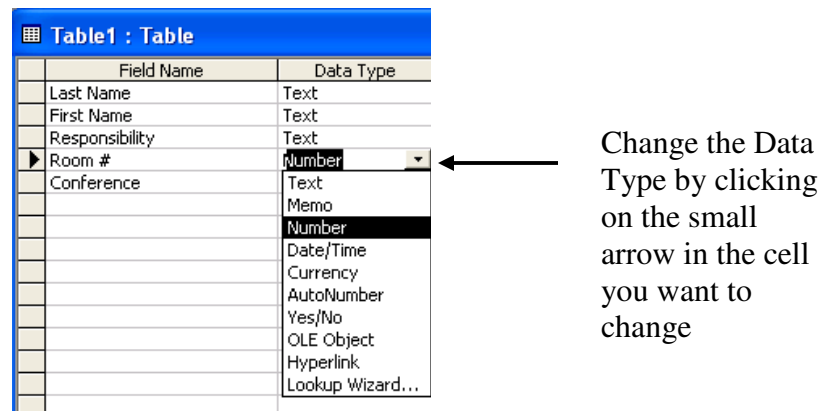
Table1 : Table

| Field Name | Data Type |
|---|---|
| Last Name | Text |
| First Name | Text |
| Responsibility | Text |
| Room # | Number |
| Conference | |

Text
Memo
Number
Date/Time
Currency
AutoNumber
Yes/No
OLE Object
Hyperlink
Lookup Wizard...

Change the Data Type by clicking on the small arrow in the cell you want to change